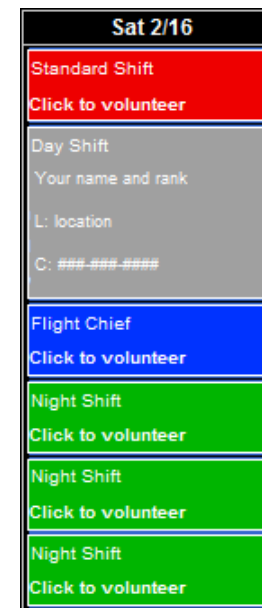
Sat 2/16

Standard Shift

Click to volunteer

Day Shift

Your name and rank

L: location

C: ###-###-####

Flight Chief

Click to volunteer

Night Shift

Click to volunteer

Night Shift

Click to volunteer

Night Shift

Click to volunteer